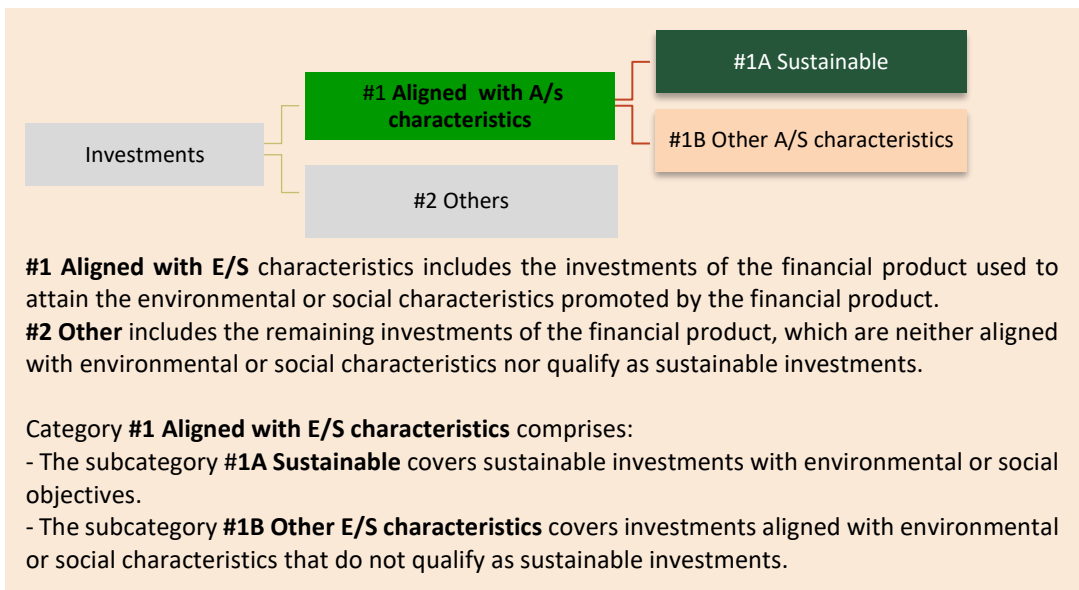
Investments

#1 **Aligned with A/s characteristics**

#1A Sustainable

#1B Other A/S characteristics

#2 Others

**#1 Aligned with E/S** characteristics includes the investments of the financial product used to attain the environmental or social characteristics promoted by the financial product.
**#2 Other** includes the remaining investments of the financial product, which are neither aligned with environmental or social characteristics nor qualify as sustainable investments.

Category **#1 Aligned with E/S characteristics** comprises:
- The subcategory **#1A Sustainable** covers sustainable investments with environmental or social objectives.
- The subcategory **#1B Other E/S characteristics** covers investments aligned with environmental or social characteristics that do not qualify as sustainable investments.